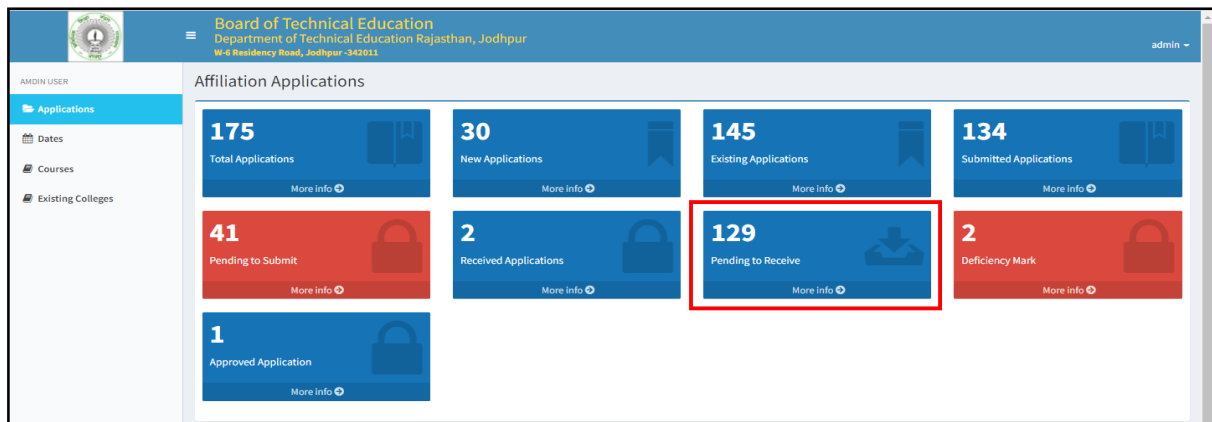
Board of Technical Education
Department of Technical Education Rajasthan, Jodhpur
W-6 Residency Road, Jodhpur -342011

admin

AMDIN USER

Applications

Dates

Courses

Existing Colleges

Affiliation Applications

175
Total Applications
More info

30
New Applications
More info

145
Existing Applications
More info

134
Submitted Applications
More info

41
Pending to Submit
More info

2
Received Applications
More info

129
Pending to Receive
More info

2
Deficiency Mark
More info

1
Approved Application
More info